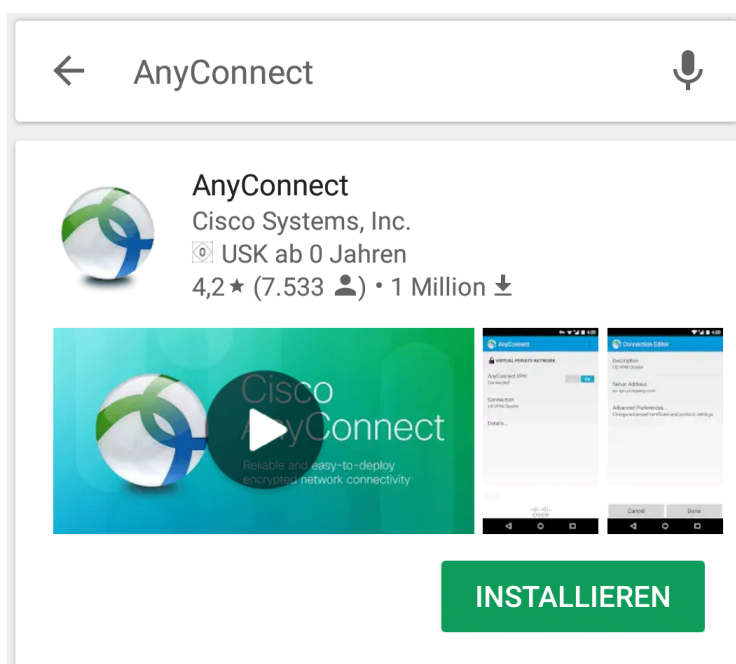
AnyConnect

AnyConnect
Cisco Systems, Inc.
0 USK ab 0 Jahren
4,2 ★ (7.533) • 1 Million

Cisco AnyConnect
Reliable and easy-to-deploy encrypted network connectivity

AnyConnect
VIRTUAL PRIVATE NETWORK
AnyConnect VPN
Connected
ON
Connection
US VPN Cluster
Details...
cisco

Connection Editor
Description
US VPN Cluster
Server Address
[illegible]
Advanced Preferences...
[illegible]
Cancel
Done

INSTALLIEREN